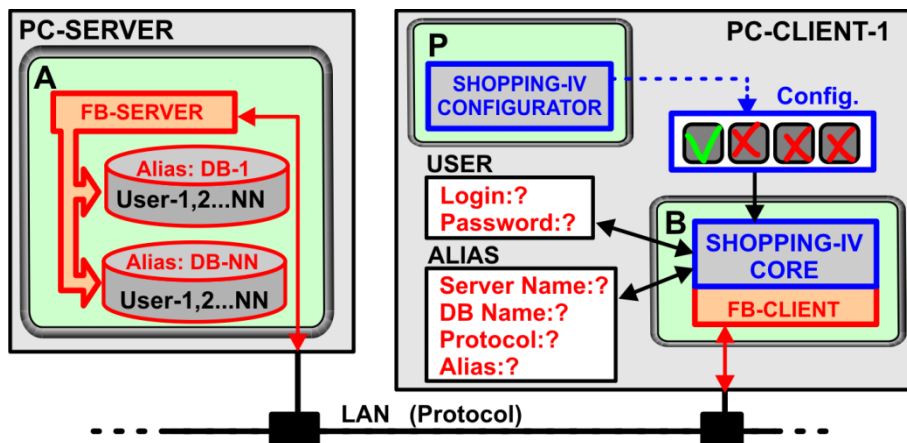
PC-SERVER

A

FB-SERVER

Alias: DB-1
User-1,2...NN

Alias: DB-NN
User-1,2...NN

PC-CLIENT-1

P

SHOPPING-IV CONFIGURATOR

Config.

USER
Login:?
Password:?

ALIAS
Server Name:?
DB Name:?
Protocol:?
Alias:?

B

SHOPPING-IV CORE

FB-CLIENT

LAN (Protocol)